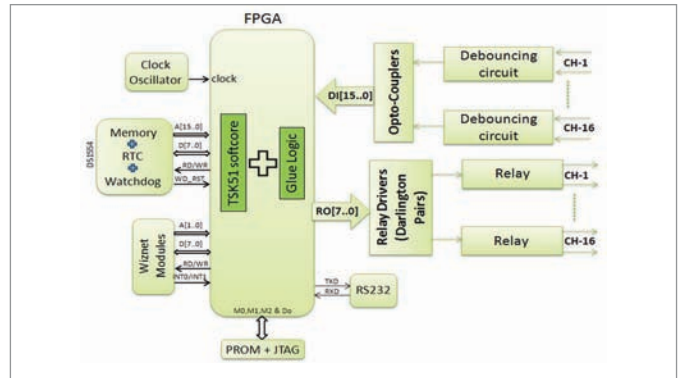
FPGA

Clock Oscillator

clock

Memory
RTC
Watchdog

DS1554

A[15..0]
D[7..0]
RD/WR
WD_RST

TSK51 softcore

Glue Logic

Wiznet Modules

A[1..0]
D[7..0]
RD/WR
INT0/INT1

M0,M1,M2 & Do

PROM + JTAG

TXD
RXD
RS232

DI[15..0]

Opto-Couplers

Debouncing circuit
CH-1

Debouncing circuit
CH-16

RO[7..0]

Relay Drivers (Darlington Pairs)

Relay
CH-1

Relay
CH-16